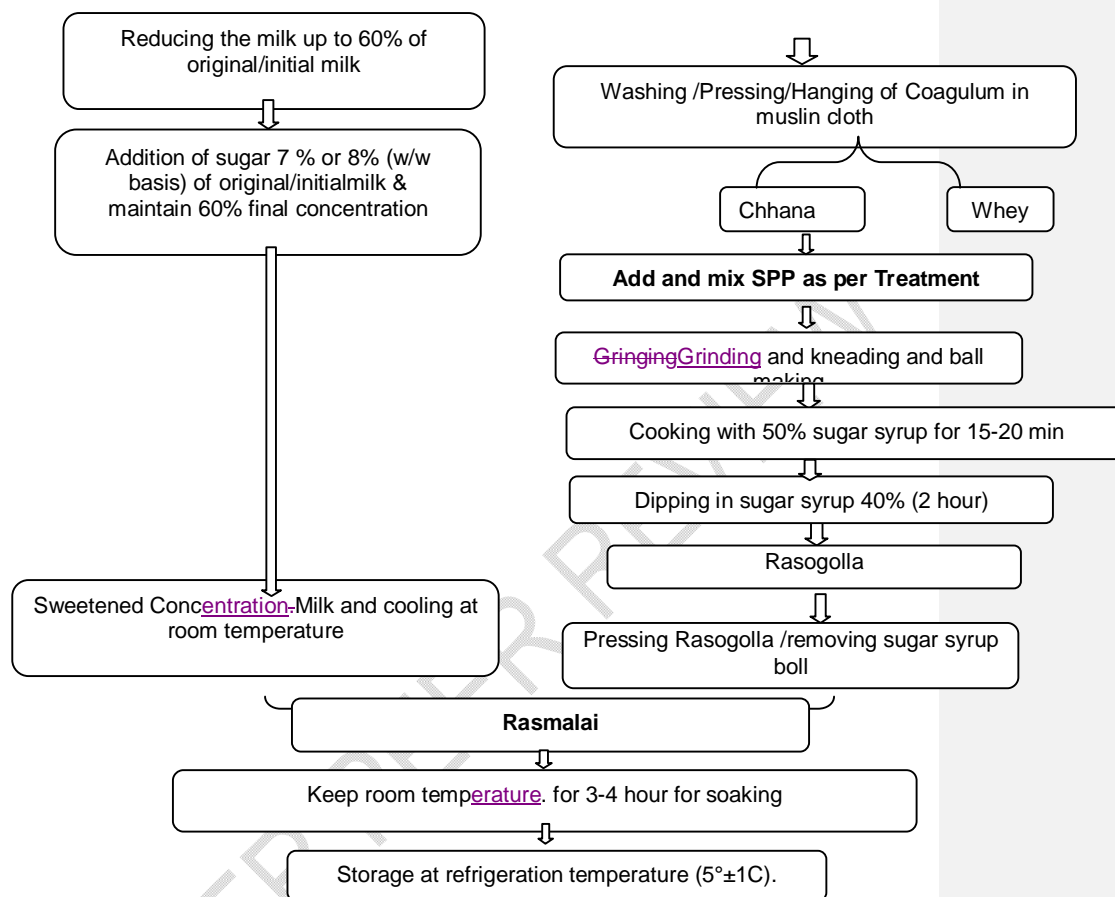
Reducing the milk up to 60% of original/initial milk

Addition of sugar 7 % or 8% (w/w basis) of original/initialmilk & maintain 60% final concentration

Sweetened Concentration. Milk and cooling at room temperature

Washing /Pressing/Hanging of Coagulum in muslin cloth

Chhana

Whey

Add and mix SPP as per Treatment

GringingGrinding and kneading and ball making

Cooking with 50% sugar syrup for 15-20 min

Dipping in sugar syrup 40% (2 hour)

Rasogolla

Pressing Rasogolla /removing sugar syrup boll

Rasmalai

Keep room temperature. for 3-4 hour for soaking

Storage at refrigeration temperature (5°±1C).

PEER REVIEW